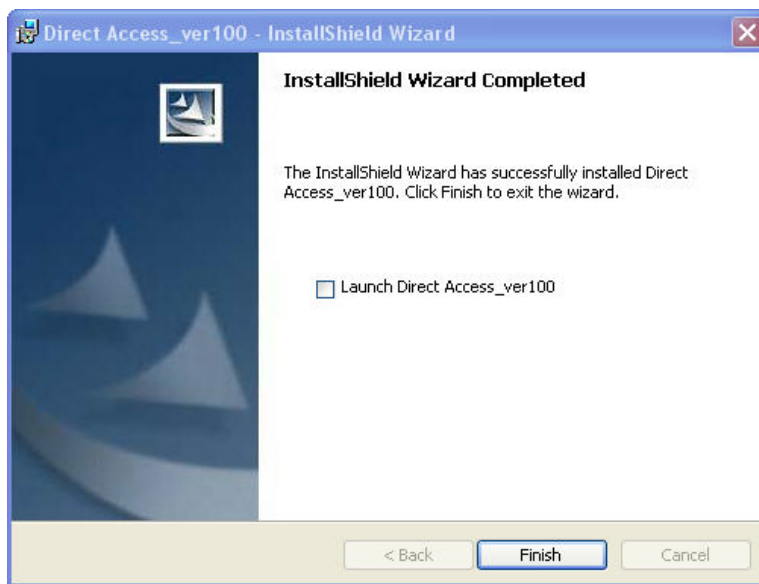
Direct Access_ver100 - InstallShield Wizard

InstallShield Wizard Completed

The InstallShield Wizard has successfully installed Direct Access_ver100. Click Finish to exit the wizard.

Launch Direct Access_ver100

< Back
Finish
Cancel